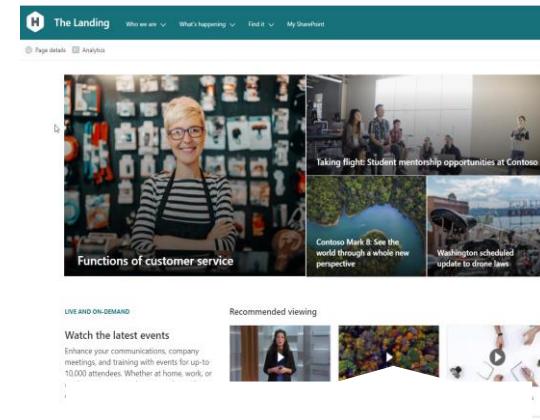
H The Landing Who we are What's happening Find it My SharePoint

Page details Analytics

Functions of customer service

Taking flight: Student mentorship opportunities at Contoso

Contoso Mark 8: See the world through a whole new perspective

Washington scheduled update to drone laws

LIVE AND ON-DEMAND

Watch the latest events

Enhance your communications, company meetings, and training with events for up-to 10,000 attendees. Whether at home, work, or

Recommended viewing